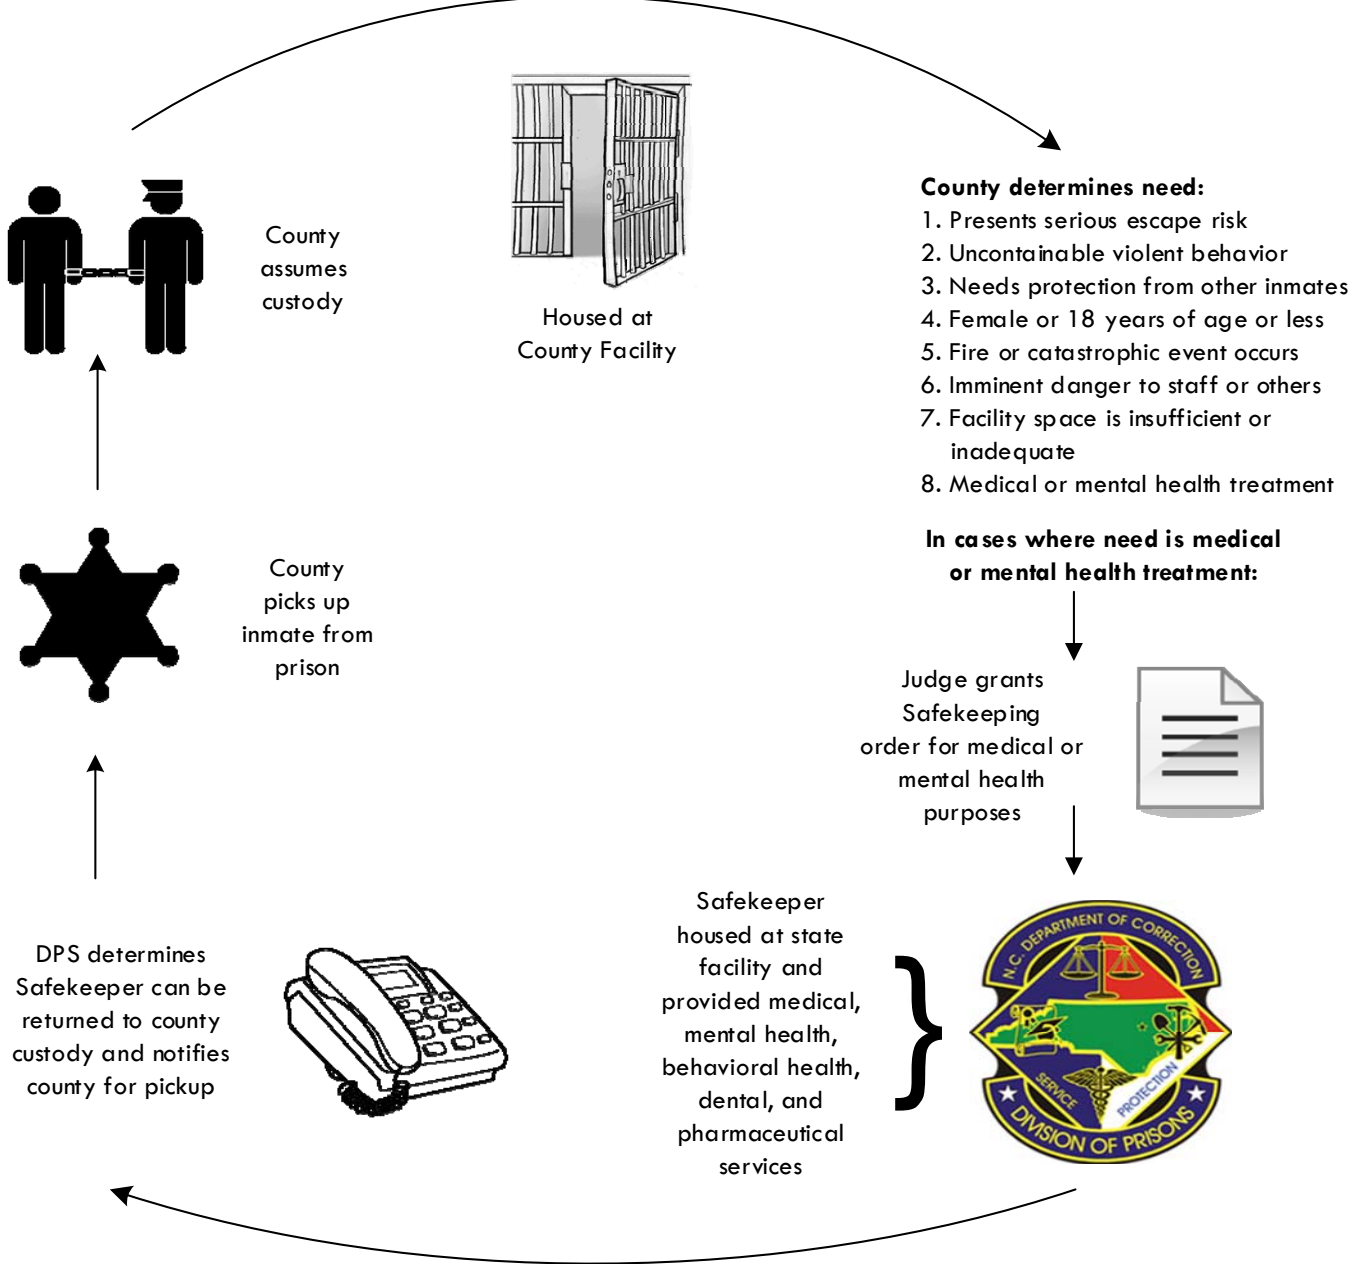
County assumes custody

Housed at County Facility

County determines need:
1. Presents serious escape risk
2. Uncontainable violent behavior
3. Needs protection from other inmates
4. Female or 18 years of age or less
5. Fire or catastrophic event occurs
6. Imminent danger to staff or others
7. Facility space is insufficient or inadequate
8. Medical or mental health treatment

In cases where need is medical or mental health treatment:

Judge grants Safekeeping order for medical or mental health purposes

County picks up inmate from prison

Safekeeper housed at state facility and provided medical, mental health, behavioral health, dental, and pharmaceutical services

N.C. DEPARTMENT OF CORRECTION
SERVICE
PROTECTION
DIVISION OF PRISONS

DPS determines Safekeeper can be returned to county custody and notifies county for pickup